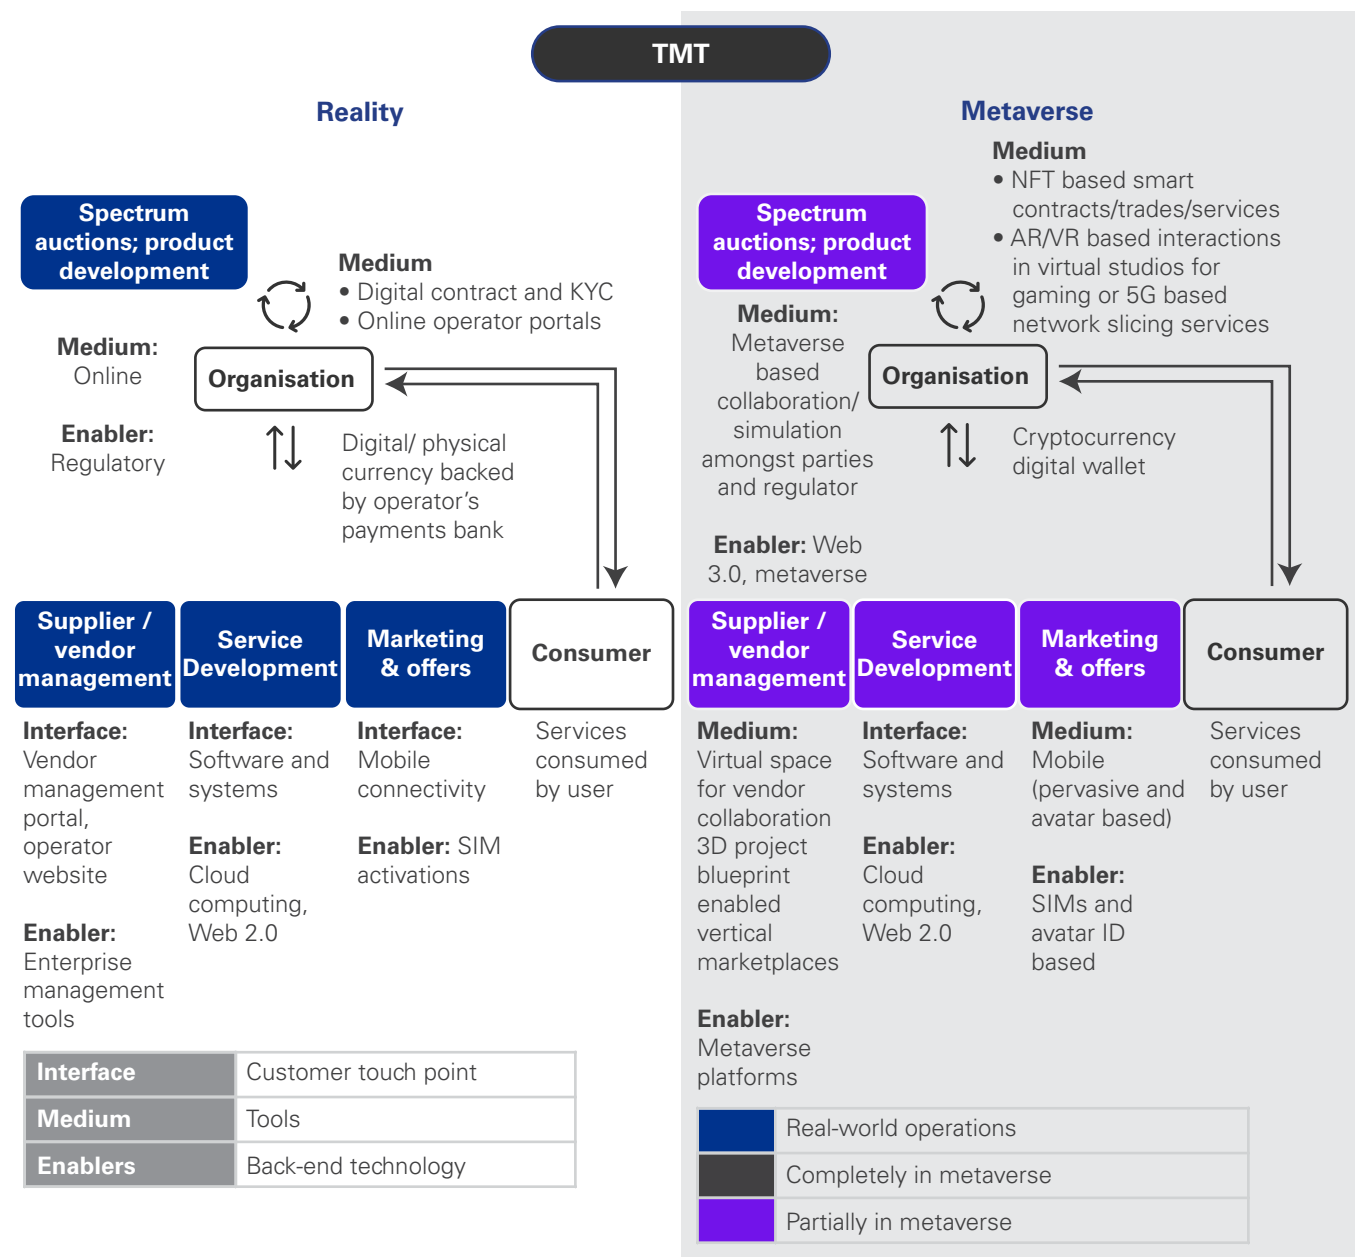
TMT

Reality

Spectrum auctions; product development

Medium
• Digital contract and KYC
• Online operator portals

Medium: Online

Organisation

Enabler: Regulatory

Digital/ physical currency backed by operator's payments bank

Supplier / vendor management

Service Development

Marketing & offers

Consumer

Interface: Vendor management portal, operator website

Enabler: Enterprise management tools

Interface: Software and systems

Enabler: Cloud computing, Web 2.0

Interface: Mobile connectivity

Enabler: SIM activations

Services consumed by user

| Interface | Customer touch point |
|---|---|
| Medium | Tools |
| Enablers | Back-end technology |

Metaverse

Medium
• NFT based smart contracts/trades/services
• AR/VR based interactions in virtual studios for gaming or 5G based network slicing services

Spectrum auctions; product development

Medium: Metaverse based collaboration/ simulation amongst parties and regulator

Organisation

Cryptocurrency digital wallet

Enabler: Web 3.0, metaverse

Supplier / vendor management

Service Development

Marketing & offers

Consumer

Medium: Virtual space for vendor collaboration 3D project blueprint enabled vertical marketplaces

Enabler: Metaverse platforms

Interface: Software and systems

Enabler: Cloud computing, Web 2.0

Medium: Mobile (pervasive and avatar based)

Enabler: SIMs and avatar ID based

Services consumed by user

| | Real-world operations |
|---|---|
| | Completely in metaverse |
| | Partially in metaverse |